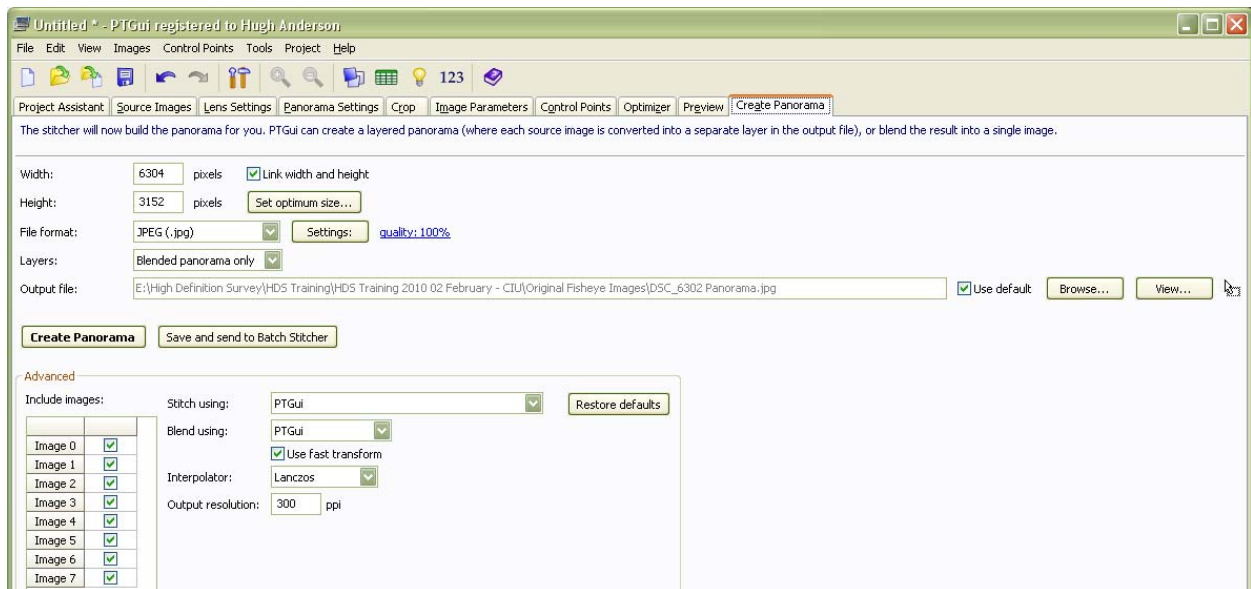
Untitled * - PTGui registered to Hugh Anderson

File Edit View Images Control Points Tools Project Help

123

Project Assistant | Source Images | Lens Settings | Panorama Settings | Crop | Image Parameters | Control Points | Optimizer | Preview | Create Panorama

The stitcher will now build the panorama for you. PTGui can create a layered panorama (where each source image is converted into a separate layer in the output file), or blend the result into a single image.

Width: 6304 pixels Link width and height

Height: 3152 pixels Set optimum size...

File format: JPEG (.jpg) Settings: quality: 100%

Layers: Blended panorama only

Output file: E:\High Definition Survey\HDS Training\HDS Training 2010 02 February - CIU\Original Fisheye Images\DSC_6302 Panorama.jpg Use default Browse... View...

Create Panorama Save and send to Batch Stitcher

Advanced

Include images:

| | |
|---|---|
| Image 0 | ✓ |
| Image 1 | ✓ |
| Image 2 | ✓ |
| Image 3 | ✓ |
| Image 4 | ✓ |
| Image 5 | ✓ |
| Image 6 | ✓ |
| Image 7 | ✓ |

Stitch using: PTGui Restore defaults

Blend using: PTGui

Use fast transform

Interpolator: Lanczos

Output resolution: 300 ppi